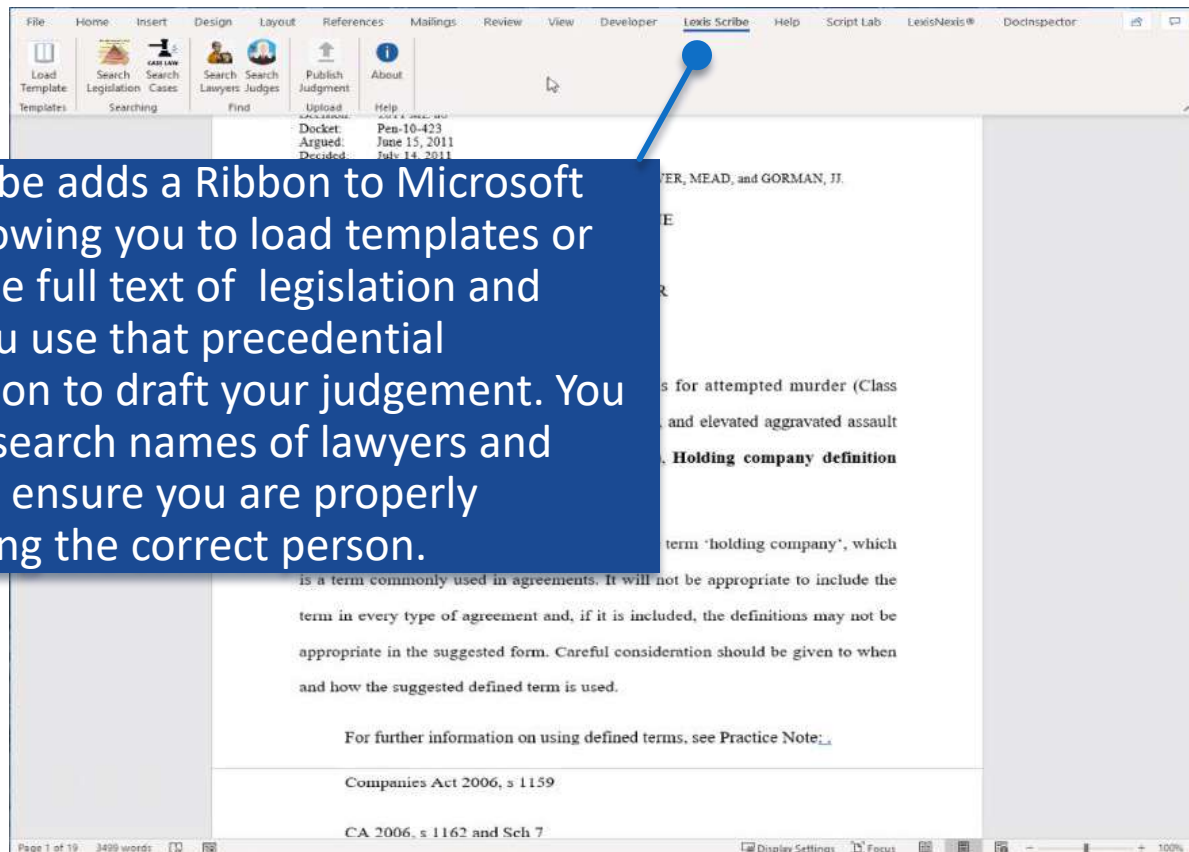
File Home Insert Design Layout References Mailings Review View Developer Lexis Scribe Help Script Lab LexisNexis® DocInspector

Load Template
Templates
Search Legislation
Search Cases
Searching
Search Lawyers
Search Judges
Find
Publish Judgment
Upload
About
Help

Docket: Pen-10-423
Argued: June 15, 2011
Decided: July 14, 2011

be adds a Ribbon to Microsoft owing you to load templates or e full text of legislation and u use that precedential on to draft your judgement. You search names of lawyers and ensure you are properly ng the correct person.

ER, MEAD, and GORMAN, JJ.

E

R

s for attempted murder (Class
and elevated aggravated assault
. Holding company definition

term 'holding company', which is a term commonly used in agreements. It will not be appropriate to include the term in every type of agreement and, if it is included, the definitions may not be appropriate in the suggested form. Careful consideration should be given to when and how the suggested defined term is used.

For further information on using defined terms, see Practice Note:

Companies Act 2006, s 1159

CA 2006, s 1162 and Sch 7

Page 1 of 19 3499 words Display Settings Focus 100%